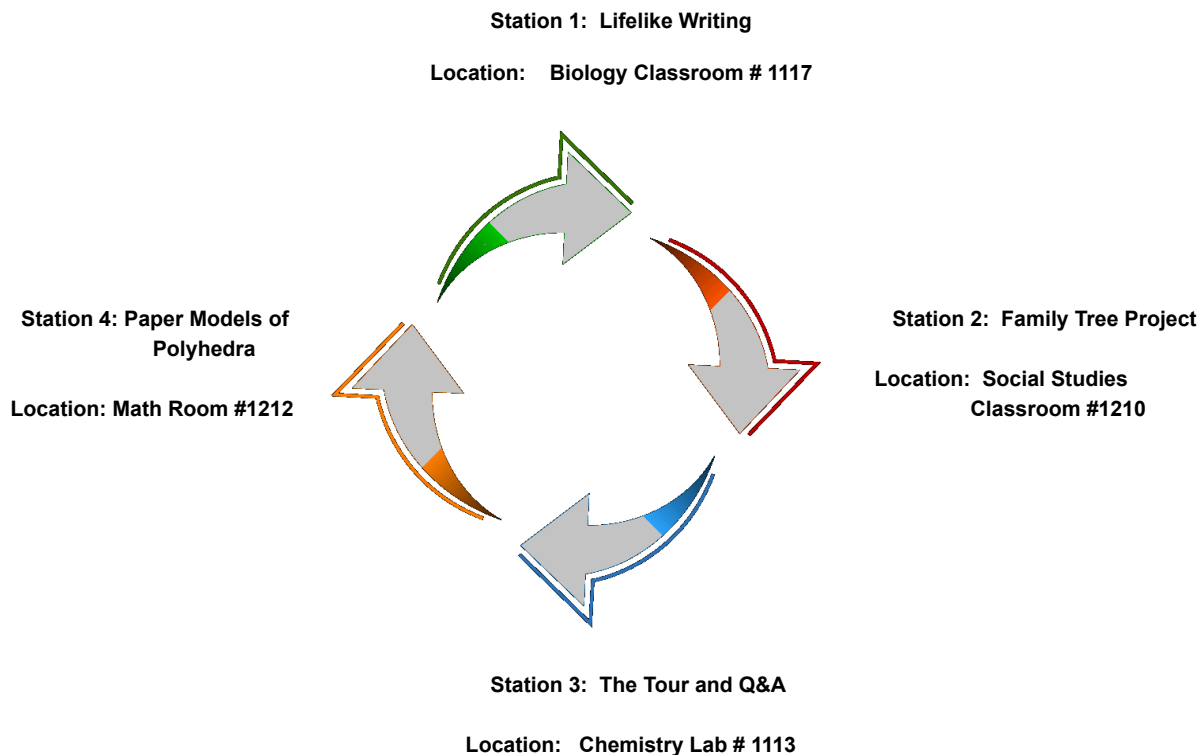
Station 1: Lifelike Writing

Location: Biology Classroom # 1117

Station 4: Paper Models of Polyhedra

Location: Math Room #1212

Station 2: Family Tree Project

Location: Social Studies Classroom #1210

Station 3: The Tour and Q&A

Location: Chemistry Lab # 1113